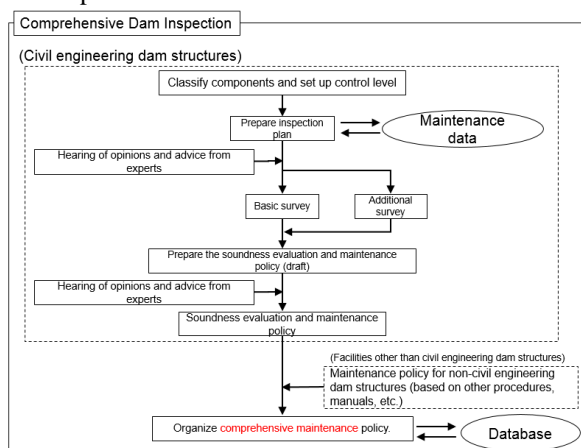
Comprehensive Dam Inspection

(Civil engineering dam structures)

Classify components and set up control level

Prepare inspection plan

Maintenance data

Hearing of opinions and advice from experts

Basic survey

Additional survey

Prepare the soundness evaluation and maintenance policy (draft)

Hearing of opinions and advice from experts

Soundness evaluation and maintenance policy

(Facilities other than civil engineering dam structures)

Maintenance policy for non-civil engineering dam structures (based on other procedures, manuals, etc.)

Organize comprehensive maintenance policy.

Database